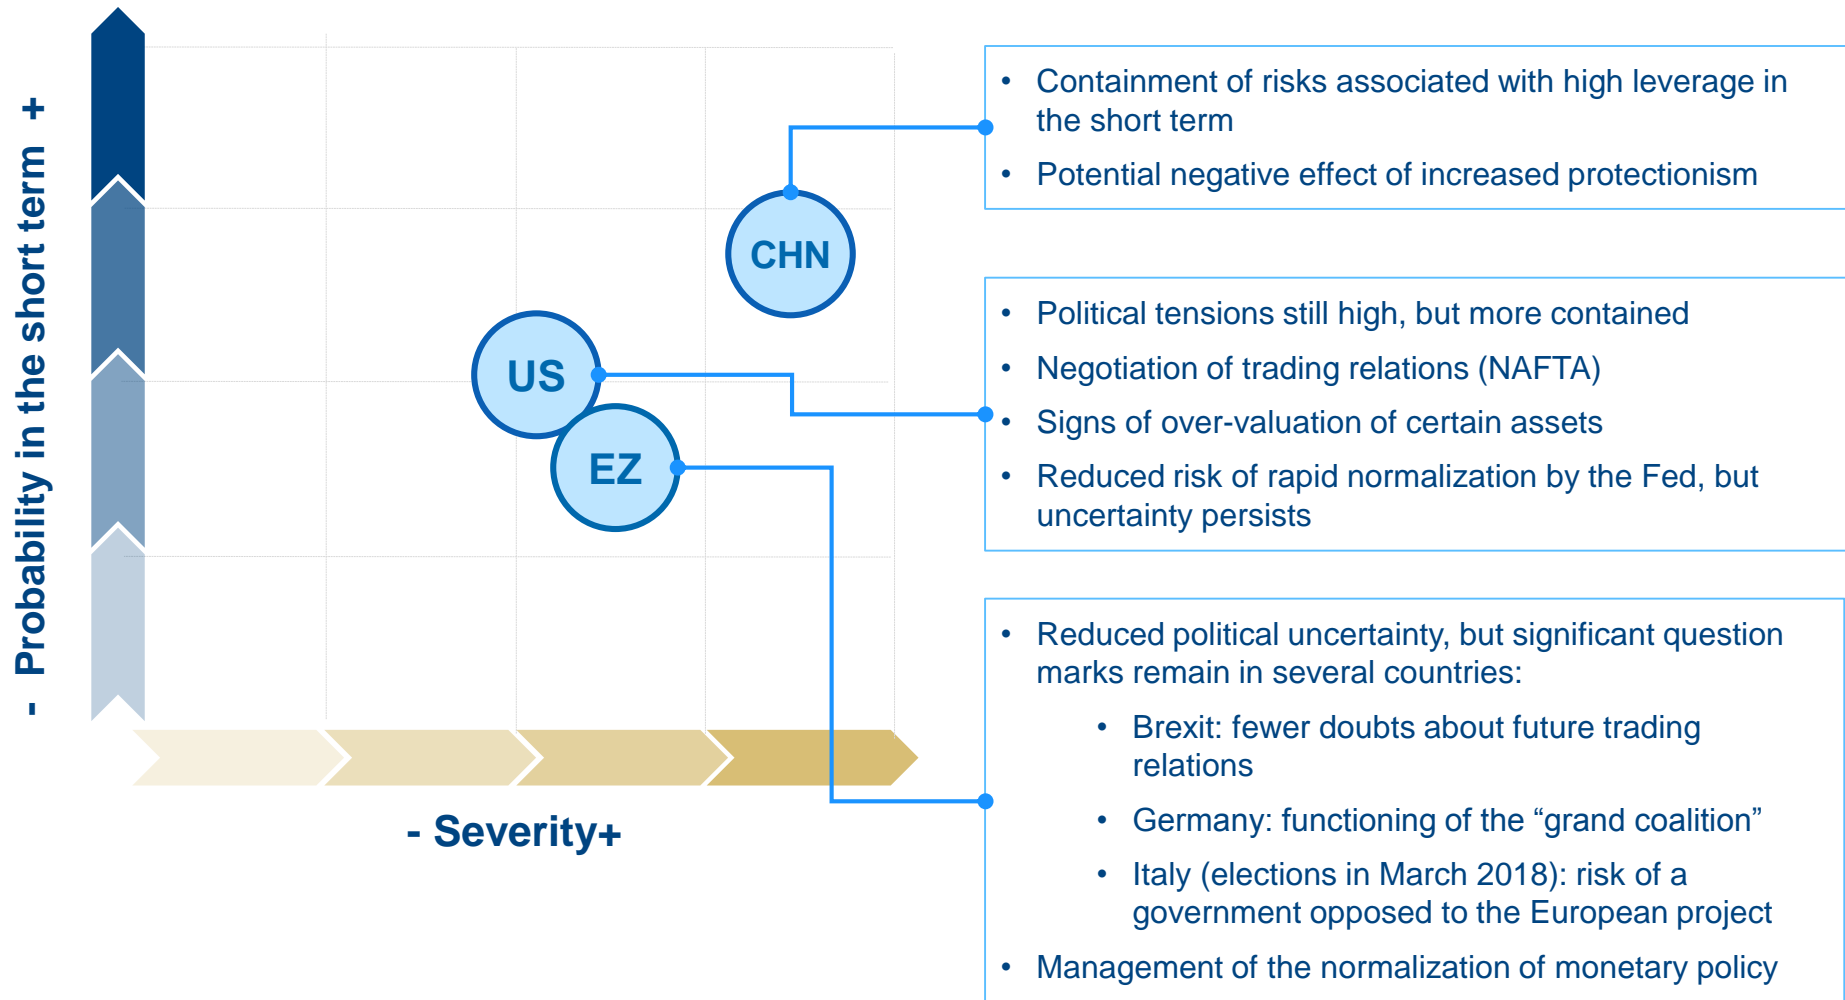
- Probability in the short term +

CHN

US

EZ

- Severity+

• Containment of risks associated with high leverage in the short term
• Potential negative effect of increased protectionism

• Political tensions still high, but more contained
• Negotiation of trading relations (NAFTA)
• Signs of over-valuation of certain assets
• Reduced risk of rapid normalization by the Fed, but uncertainty persists

• Reduced political uncertainty, but significant question marks remain in several countries:
  • Brexit: fewer doubts about future trading relations
  • Germany: functioning of the “grand coalition”
  • Italy (elections in March 2018): risk of a government opposed to the European project
• Management of the normalization of monetary policy